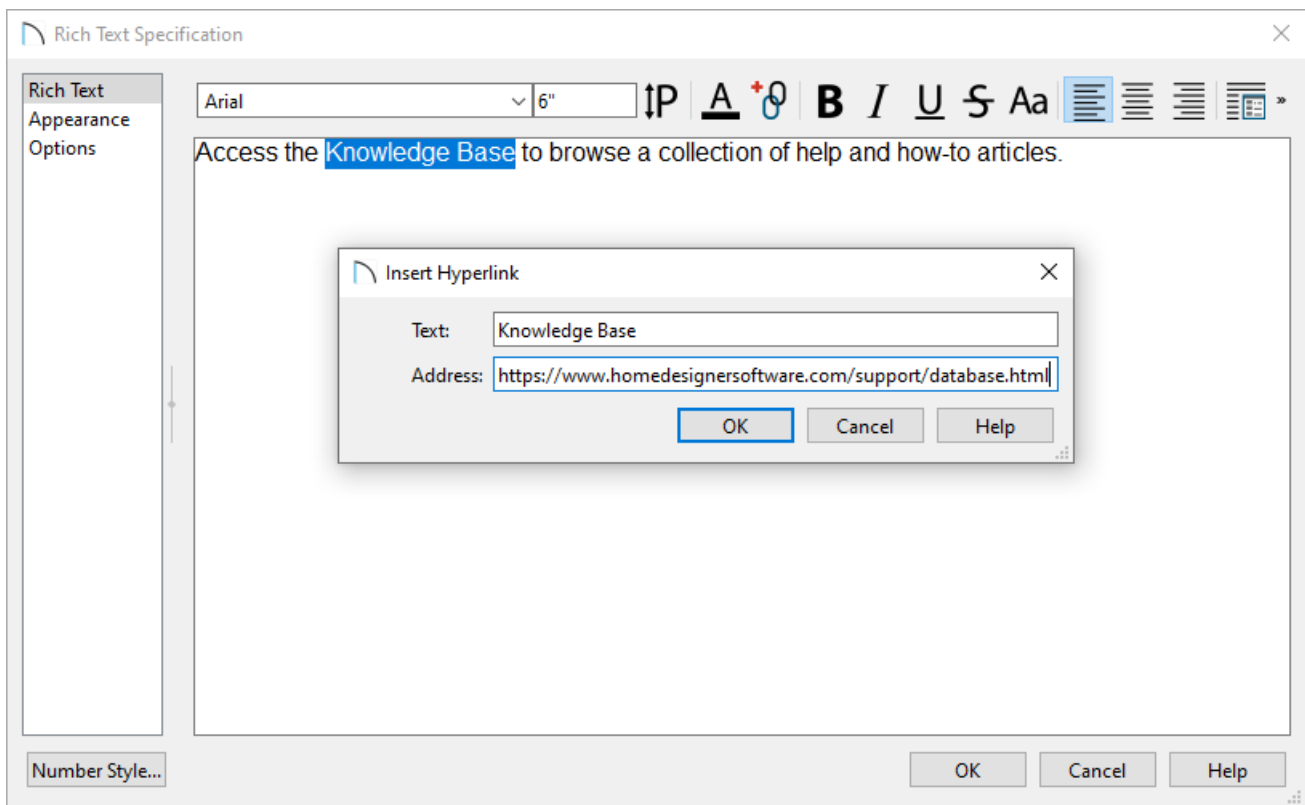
Rich Text Specification

Rich Text
Appearance
Options

Arial
6"

B I U S Aa

Access the Knowledge Base to browse a collection of help and how-to articles.

Insert Hyperlink

Text: Knowledge Base

Address: https://www.homedesignersoftware.com/support/database.html

OK Cancel Help

Number Style...

OK Cancel Help